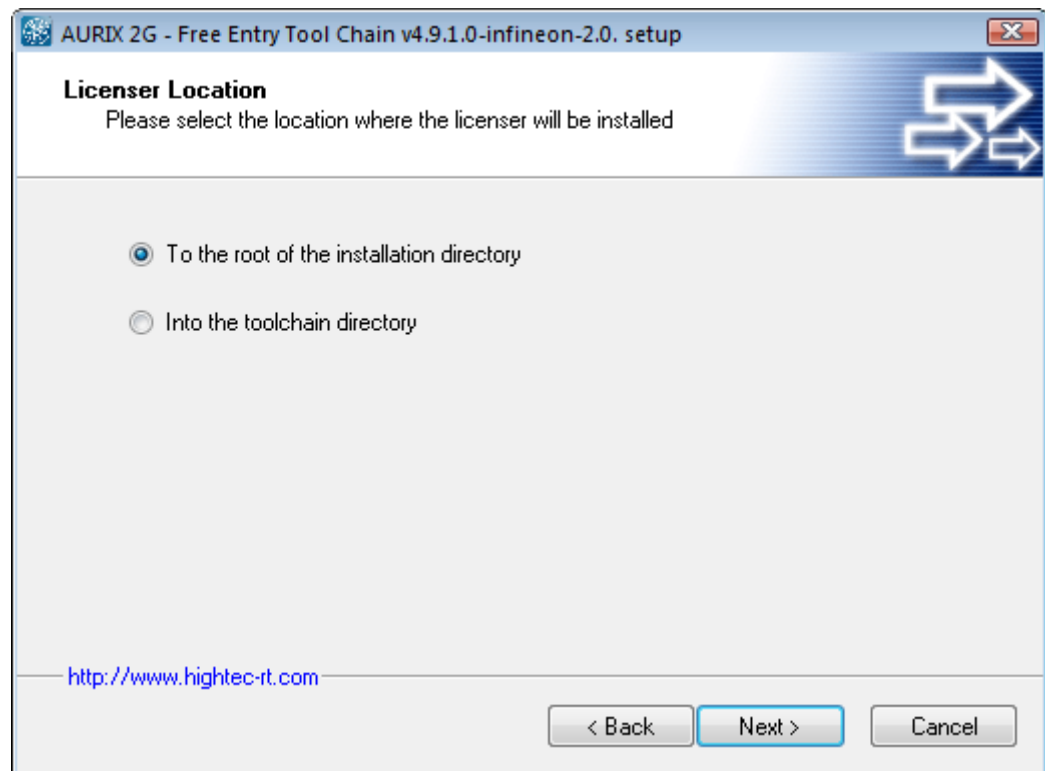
AURIX 2G - Free Entry Tool Chain v4.9.1.0-infineon-2.0. setup

Licenser Location
Please select the location where the licenser will be installed

To the root of the installation directory

Into the toolchain directory

http://www.hightec-rt.com

< Back
Next >
Cancel